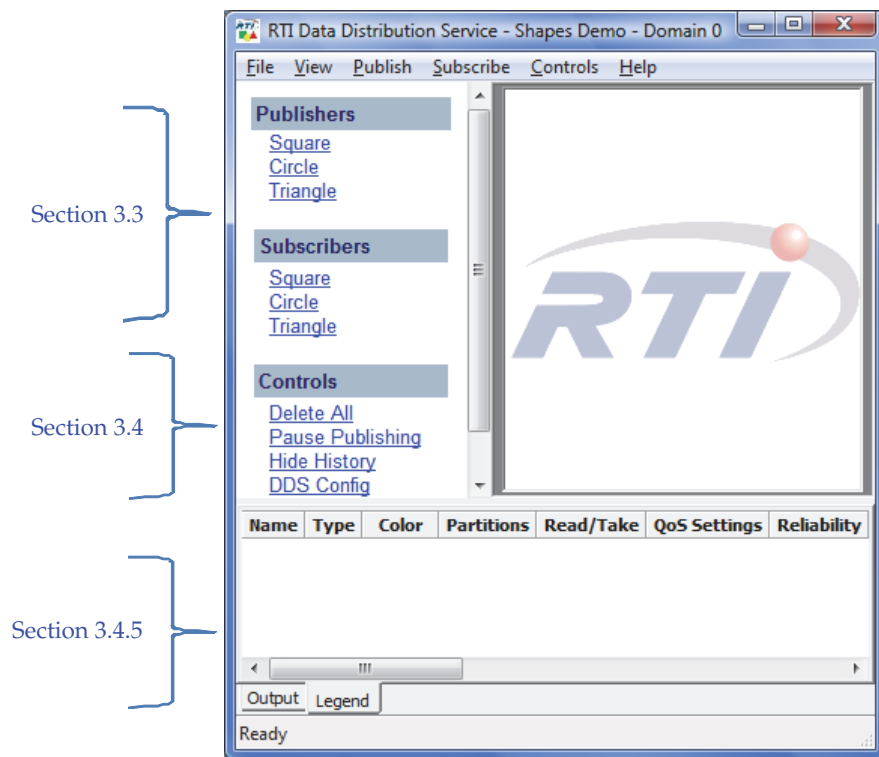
RTI Data Distribution Service - Shapes Demo - Domain 0

File View Publish Subscribe Controls Help

Section 3.3

Publishers
Square
Circle
Triangle

Subscribers
Square
Circle
Triangle

Section 3.4

Controls
Delete All
Pause Publishing
Hide History
DDS Config

RTI

Section 3.4.5

| Name | Type | Color | Partitions | Read/Take | QoS Settings | Reliability |
|---|---|---|---|---|---|---|

Output Legend

Ready